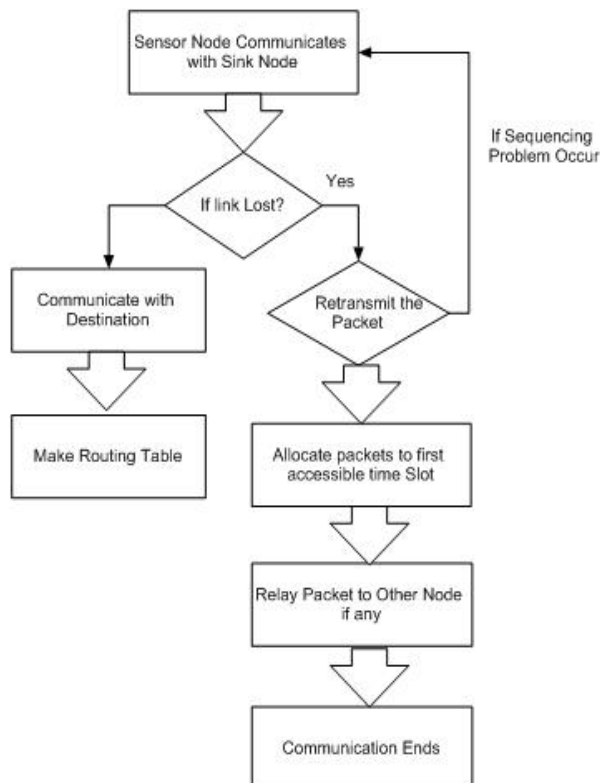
Sensor Node Communicates with Sink Node

If Sequencing Problem Occur

If link Lost?

Yes

Communicate with Destination

Retransmit the Packet

Make Routing Table

Allocate packets to first accessible time Slot

Relay Packet to Other Node if any

Communication Ends